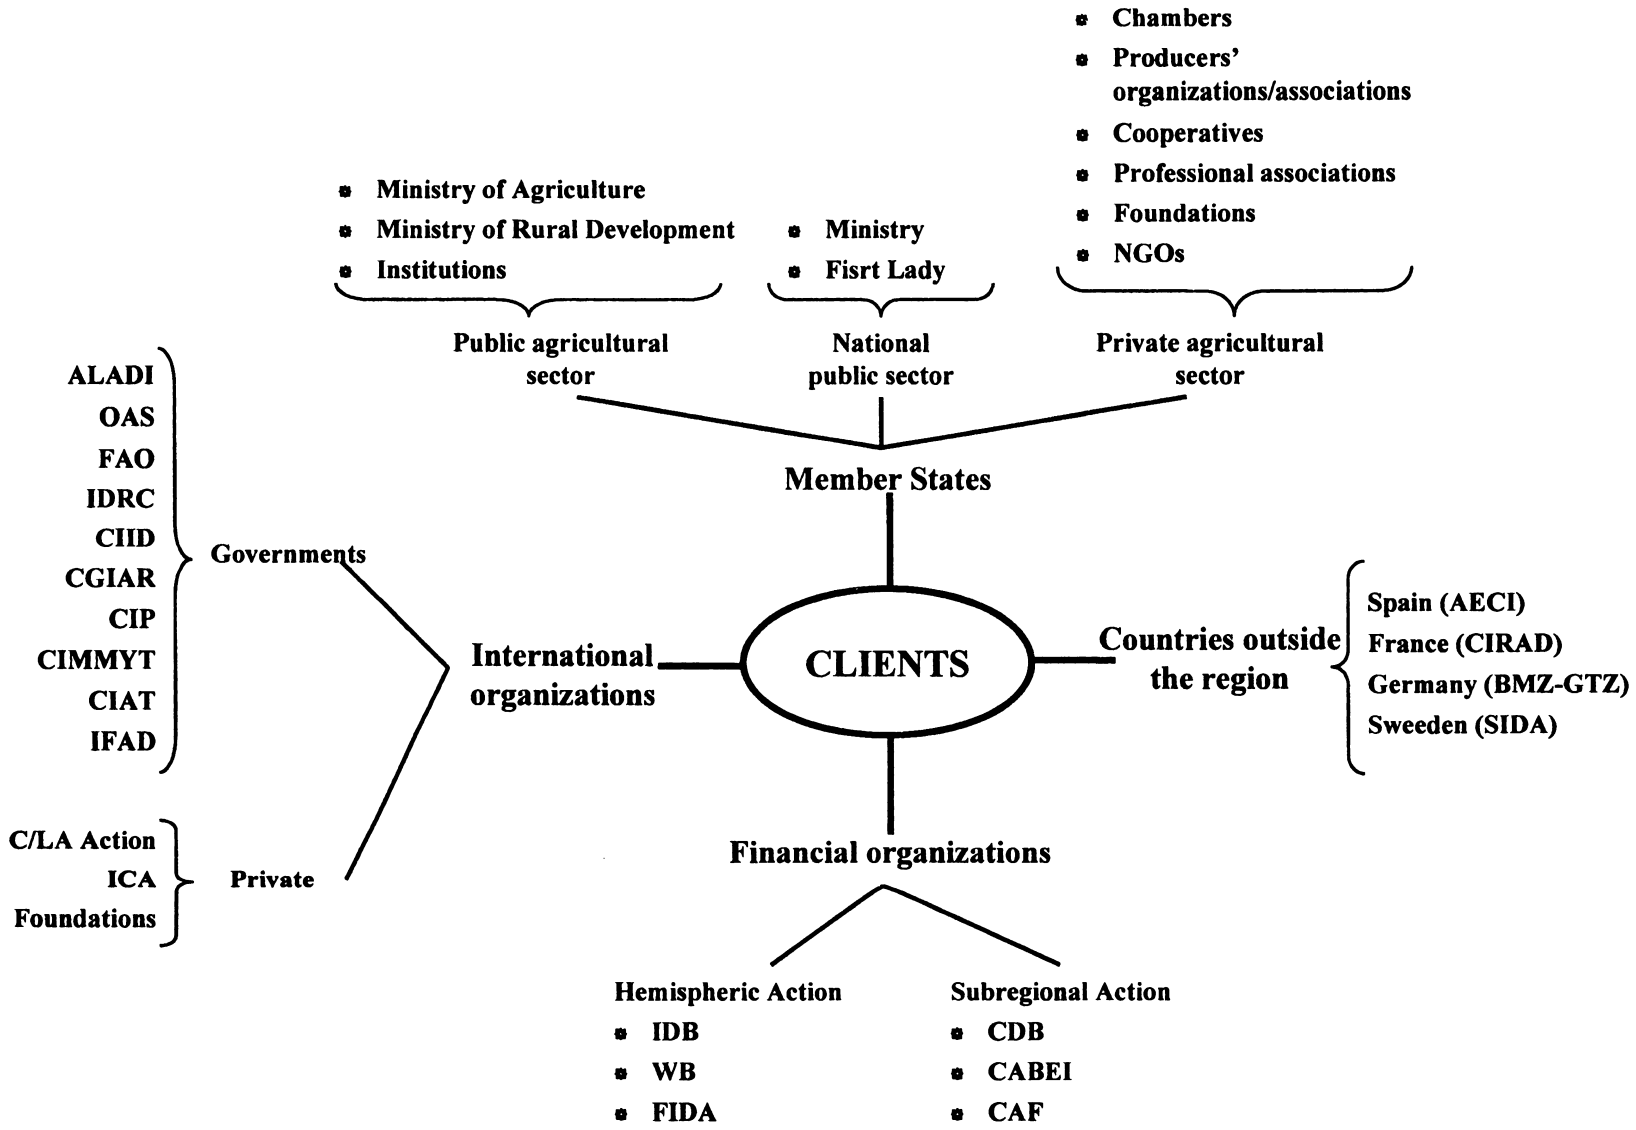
- Chambers
- Producers' organizations/associations
- Cooperatives
- Professional associations
- Foundations
- NGOs

- Ministry of Agriculture
- Ministry of Rural Development
- Institutions

- Ministry
- Fisrt Lady

Public agricultural sector

National public sector

Private agricultural sector

Member States

ALADI
OAS
FAO
IDRC
CIID
CGIAR
CIP
CIMMYT
CIAT
IFAD

Governments

International organizations

CLIENTS

Countries outside the region

Spain (AECI)
France (CIRAD)
Germany (BMZ-GTZ)
Sweeden (SIDA)

C/LA Action
ICA
Foundations

Private

Financial organizations

Hemispheric Action
- IDB
- WB
- FIDA

Subregional Action
- CDB
- CABEI
- CAF